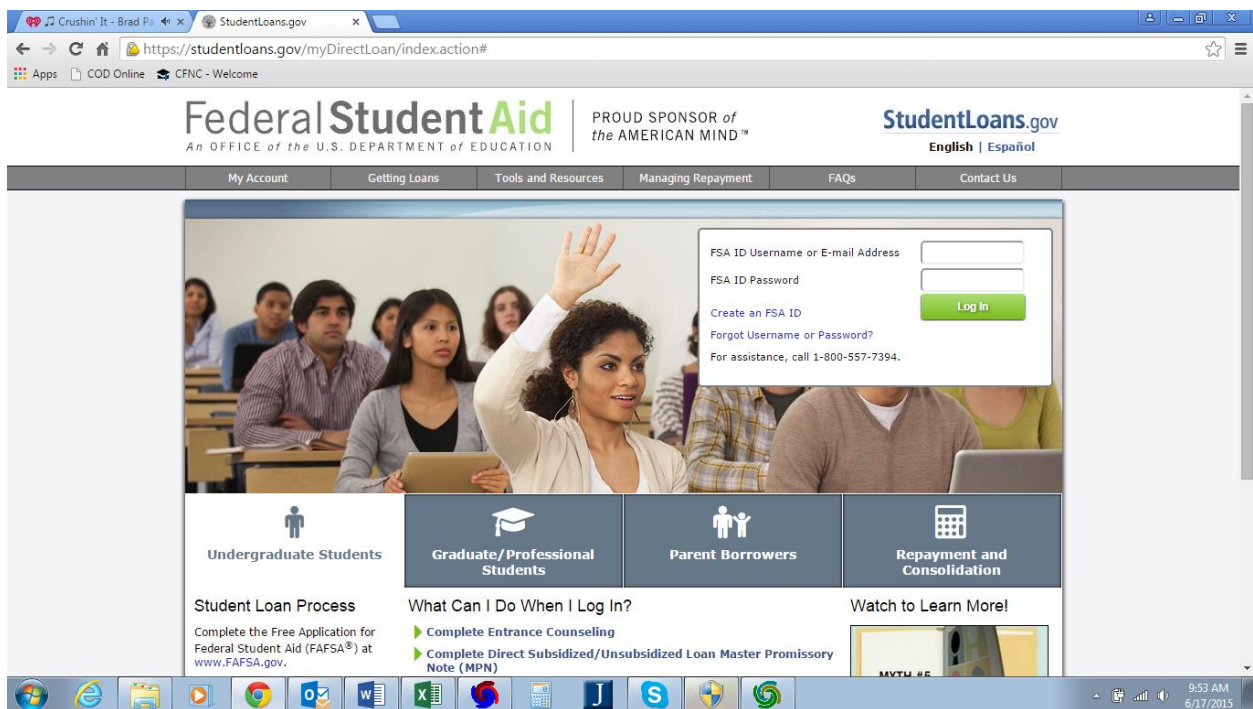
Crushin' It - Brad Pa
StudentLoans.gov

https://studentloans.gov/myDirectLoan/index.action#

Apps COD Online CFNC - Welcome

Federal Student Aid
An OFFICE of the U.S. DEPARTMENT of EDUCATION

PROUD SPONSOR of the AMERICAN MIND™

StudentLoans.gov
English | Español

My Account | Getting Loans | Tools and Resources | Managing Repayment | FAQs | Contact Us

FSA ID Username or E-mail Address
FSA ID Password
Log In
Create an FSA ID
Forgot Username or Password?
For assistance, call 1-800-557-7394.

Undergraduate Students
Graduate/Professional Students
Parent Borrowers
Repayment and Consolidation

Student Loan Process
Complete the Free Application for Federal Student Aid (FAFSA®) at www.FAFSA.gov.

What Can I Do When I Log In?
Complete Entrance Counseling
Complete Direct Subsidized/Unsubsidized Loan Master Promissory Note (MPN)

Watch to Learn More!
MYTH #5

9:53 AM
6/17/2015